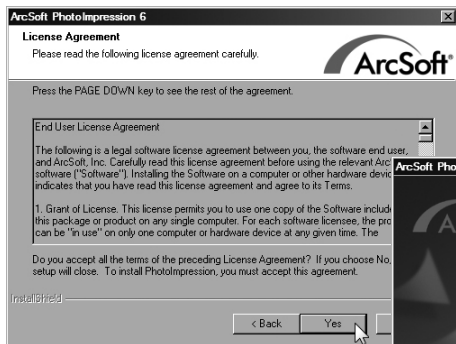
ArcSoft PhotoImpression 6

License Agreement

Please read the following license agreement carefully.

ArcSoft

Press the PAGE DOWN key to see the rest of the agreement.

End User License Agreement

The following is a legal software license agreement between you, the software end user, and ArcSoft, Inc. Carefully read this license agreement before using the relevant Arc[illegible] software ("Software"). Installing the Software on a computer or other hardware devic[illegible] indicates that you have read this license agreement and agree to its Terms.

1. Grant of License. This license permits you to use one copy of the Software includ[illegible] this package or product on any single computer. For each software licensee, the pro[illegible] can be "in use" on only one computer or hardware device at any given time. The

Do you accept all the terms of the preceding License Agreement? If you choose No, setup will close. To install PhotoImpression, you must accept this agreement.

InstallShield

< Back

Yes

ArcSoft Pho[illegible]